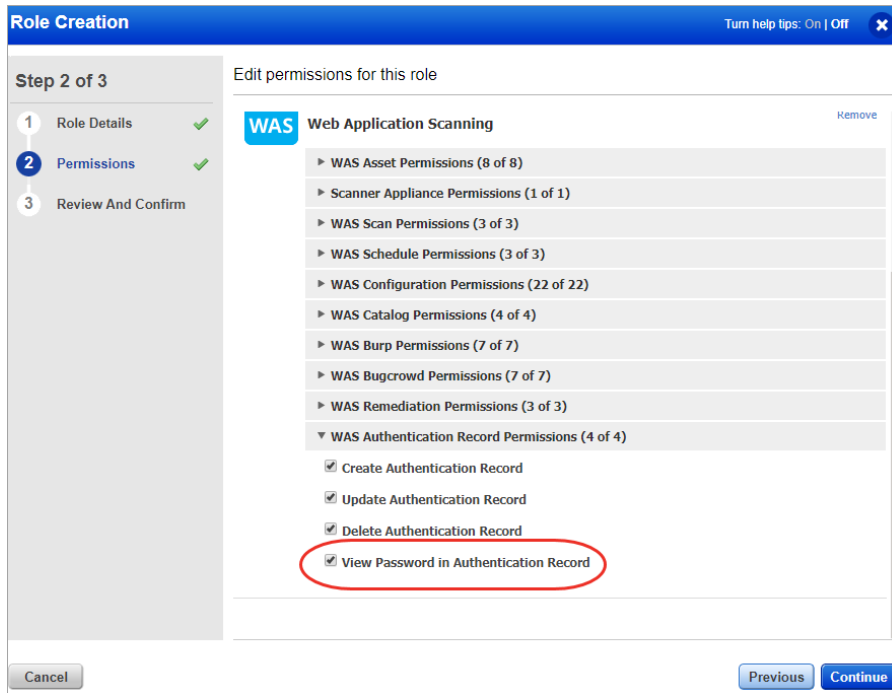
Role Creation

Turn help tips: On | Off

Step 2 of 3

1 Role Details

2 Permissions

3 Review And Confirm

Edit permissions for this role

WAS Web Application Scanning

Remove

▸ WAS Asset Permissions (8 of 8)

▸ Scanner Appliance Permissions (1 of 1)

▸ WAS Scan Permissions (3 of 3)

▸ WAS Schedule Permissions (3 of 3)

▸ WAS Configuration Permissions (22 of 22)

▸ WAS Catalog Permissions (4 of 4)

▸ WAS Burp Permissions (7 of 7)

▸ WAS Bugcrowd Permissions (7 of 7)

▸ WAS Remediation Permissions (3 of 3)

▾ WAS Authentication Record Permissions (4 of 4)

Create Authentication Record

Update Authentication Record

Delete Authentication Record

View Password in Authentication Record

Cancel

Previous

Continue